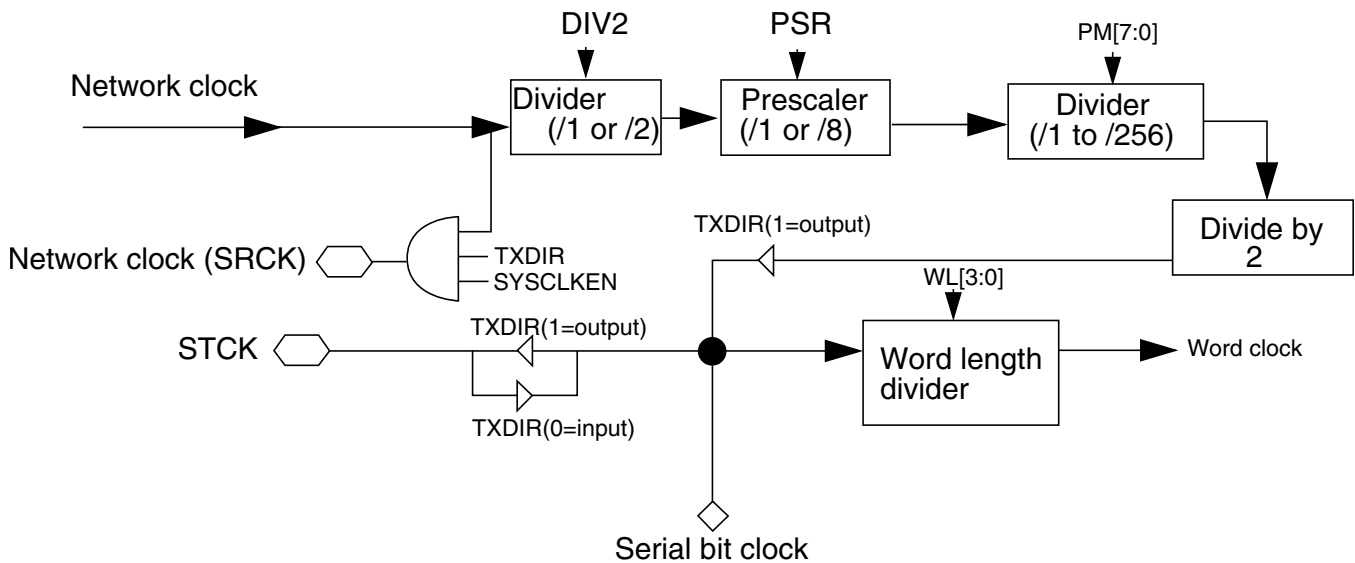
DIV2
PSR
PM[7:0]
Network clock
Divider (/1 or /2)
Prescaler (/1 or /8)
Divider (/1 to /256)
Divide by 2
TXDIR(1=output)
Network clock (SRCK)
TXDIR
SYSCLKEN
WL[3:0]
TXDIR(1=output)
STCK
Word length divider
Word clock
TXDIR(0=input)
Serial bit clock